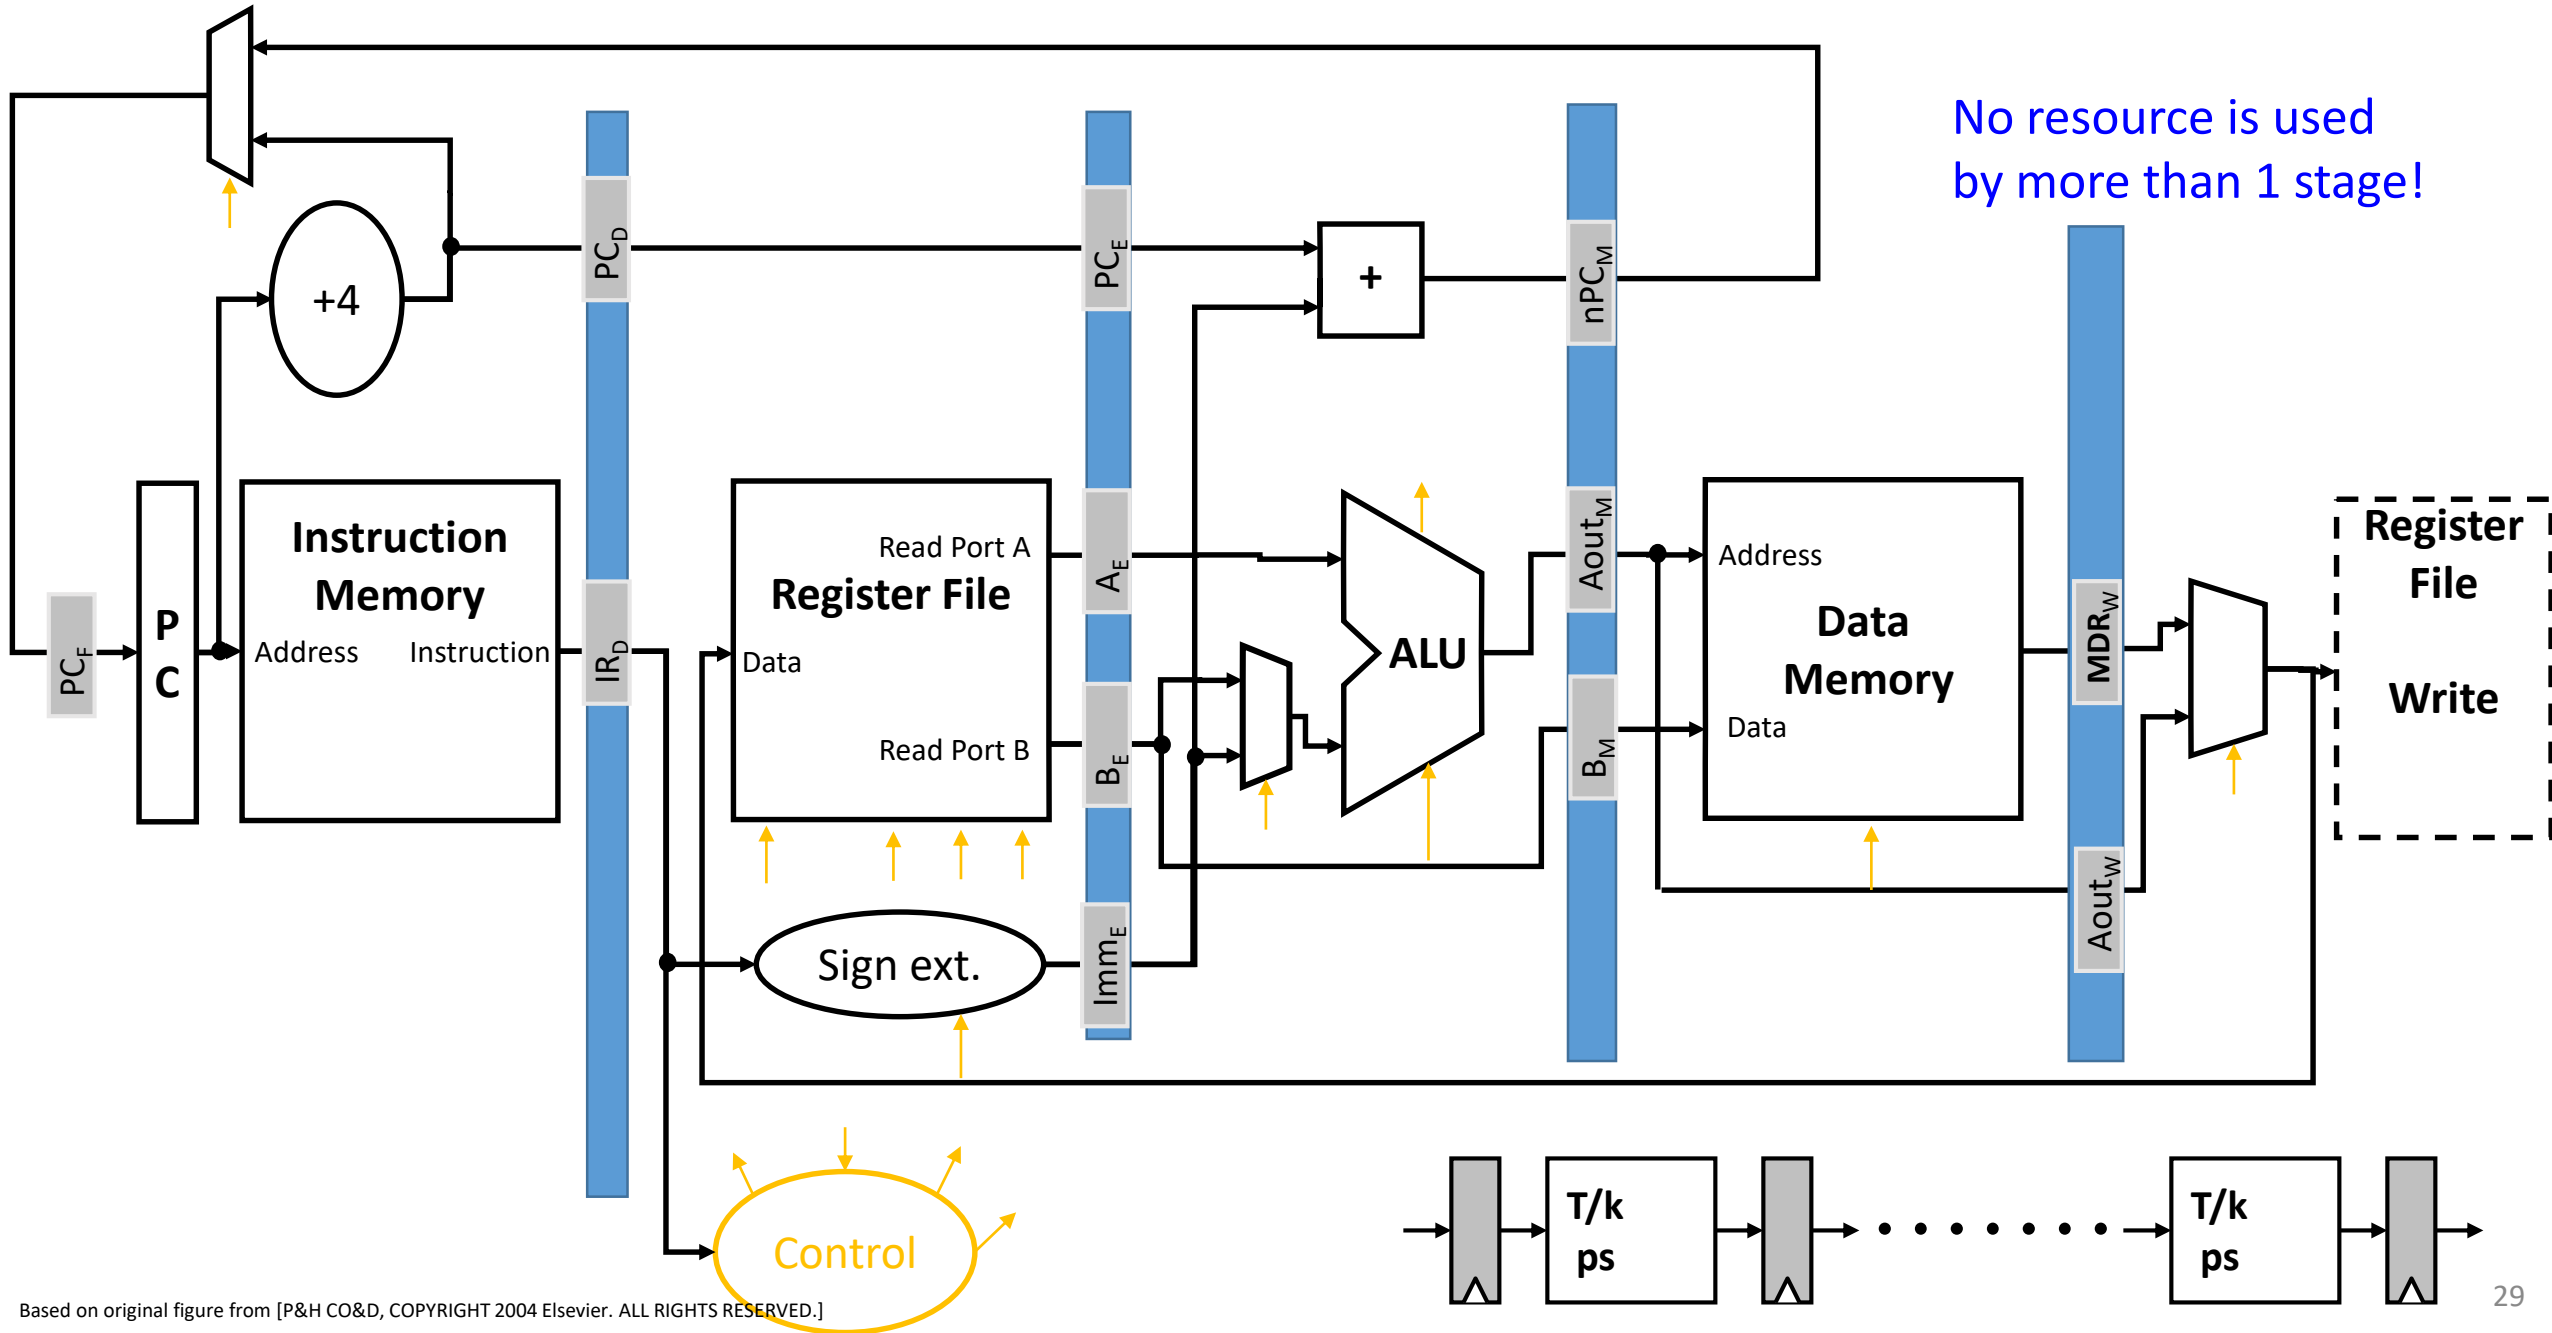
No resource is used by more than 1 stage!

+4

$PC_D$

$PC_E$

+

$nPC_M$

$PC_F$

P C

Instruction Memory

Address

Instruction

$IR_D$

Read Port A

Register File

Data

Read Port B

$A_E$

$B_E$

ALU

$Aout_M$

$B_M$

Address

Data Memory

Data

$MDR_W$

$Aout_W$

Register File

Write

Sign ext.

$Imm_E$

Control

T/k ps

T/k ps

Based on original figure from [P&H CO&D, COPYRIGHT 2004 Elsevier. ALL RIGHTS RESERVED.]

29